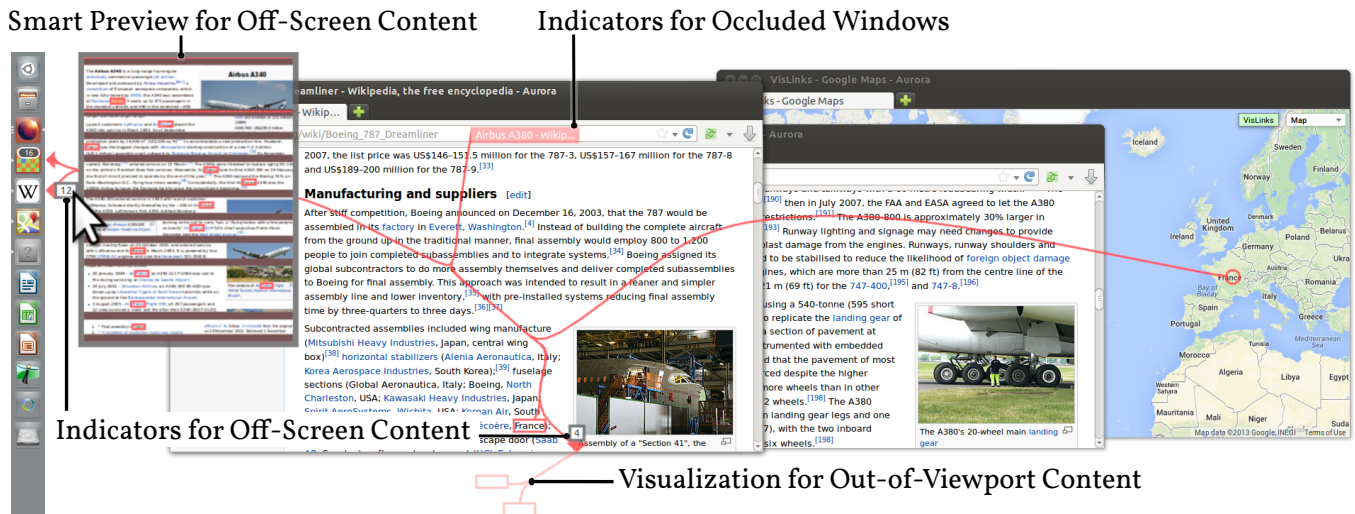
Smart Preview for Off-Screen Content

Indicators for Occluded Windows

VisLinks - Google Maps - Aurora

Dreamliner - Wikipedia, the free encyclopedia - Aurora

/wiki/Boeing_787_Dreamliner

Airbus A380 - Wikip...

2007, the list price was US\$146–151.5 million for the 787-3, US\$157–167 million for the 787-8 and US\$189–200 million for the 787-9.[33]

Manufacturing and suppliers [edit]

After stiff competition, Boeing announced on December 16, 2003, that the 787 would be assembled in its factory in Everett, Washington.[4] Instead of building the complete aircraft from the ground up in the traditional manner, final assembly would employ 800 to 1,200 people to join completed subassemblies and to integrate systems.[34] Boeing assigned its global subcontractors to do more assembly themselves and deliver completed subassemblies to Boeing for final assembly. This approach was intended to result in a leaner and simpler assembly line and lower inventory,[35] with pre-installed systems reducing final assembly time by three-quarters to three days.[36][37]

Subcontracted assemblies included wing manufacture (Mitsubishi Heavy Industries, Japan, central wing box)[38] horizontal stabilizers (Alenia Aeronautica, Italy; Korea Aerospace Industries, South Korea);[39] fuselage sections (Global Aeronautica, Italy; Boeing, North Charleston, USA; Kawasaki Heavy Industries, Japan; Spirit AeroSystems, Wichita, USA; Korean Air, South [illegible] écoère, France); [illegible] scape door (Saab

Assembly of a "Section 41", the

Airbus A380

then in July 2007, the FAA and EASA agreed to let the A380 restrictions.[191] The A380-800 is approximately 30% larger in Runway lighting and signage may need changes to provide blast damage from the engines. Runways, runway shoulders and d to be stabilised to reduce the likelihood of foreign object damage gines, which are more than 25 m (82 ft) from the centre line of the 21 m (69 ft) for the 747-400,[195] and 747-8.[196]

using a 540-tonne (595 short o replicate the landing gear of a section of pavement at trumented with embedded d that the pavement of most rced despite the higher more wheels than in other 2 wheels.[198] The A380 n landing gear legs and one f 7), with the two inboard six wheels.[198]

The A380's 20-wheel main landing gear

VisLinks

Map

France

Map data ©2013 Google, INEGI Terms of Use

16

12

4

Indicators for Off-Screen Content

Visualization for Out-of-Viewport Content